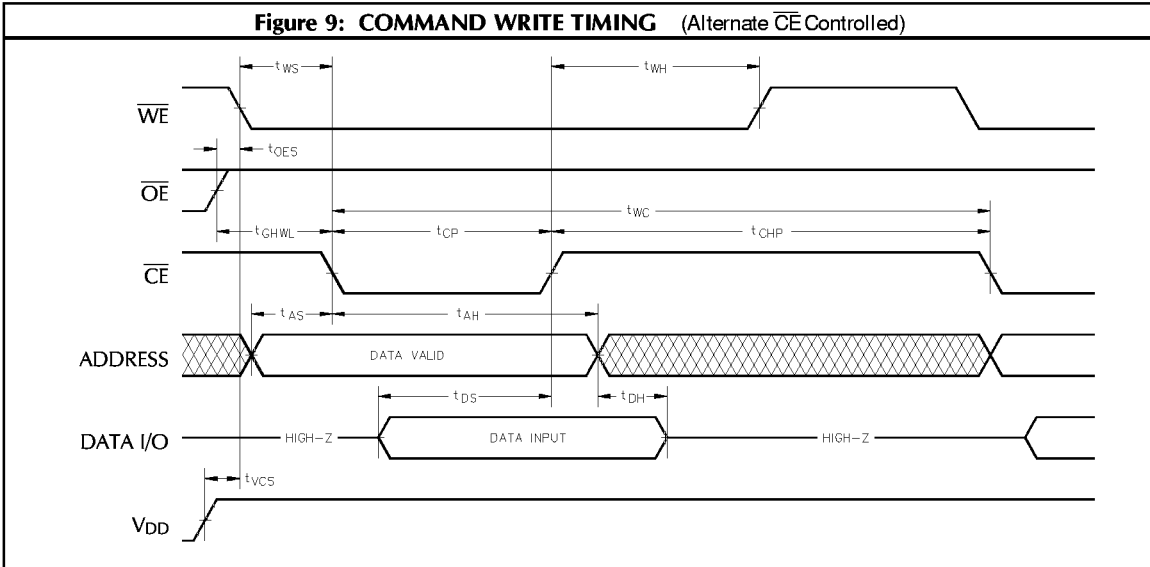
Figure 9: COMMAND WRITE TIMING (Alternate $\overline{CE}$ Controlled)

$t_{WS}$

$t_{WH}$

$\overline{WE}$

$t_{OES}$

$\overline{OE}$

$t_{WC}$

$t_{GHWL}$

$t_{CP}$

$t_{CHP}$

$\overline{CE}$

$t_{AS}$

$t_{AH}$

ADDRESS

DATA VALID

$t_{DS}$

$t_{DH}$

DATA I/O

HIGH-Z

DATA INPUT

HIGH-Z

$t_{VCS}$

$V_{DD}$